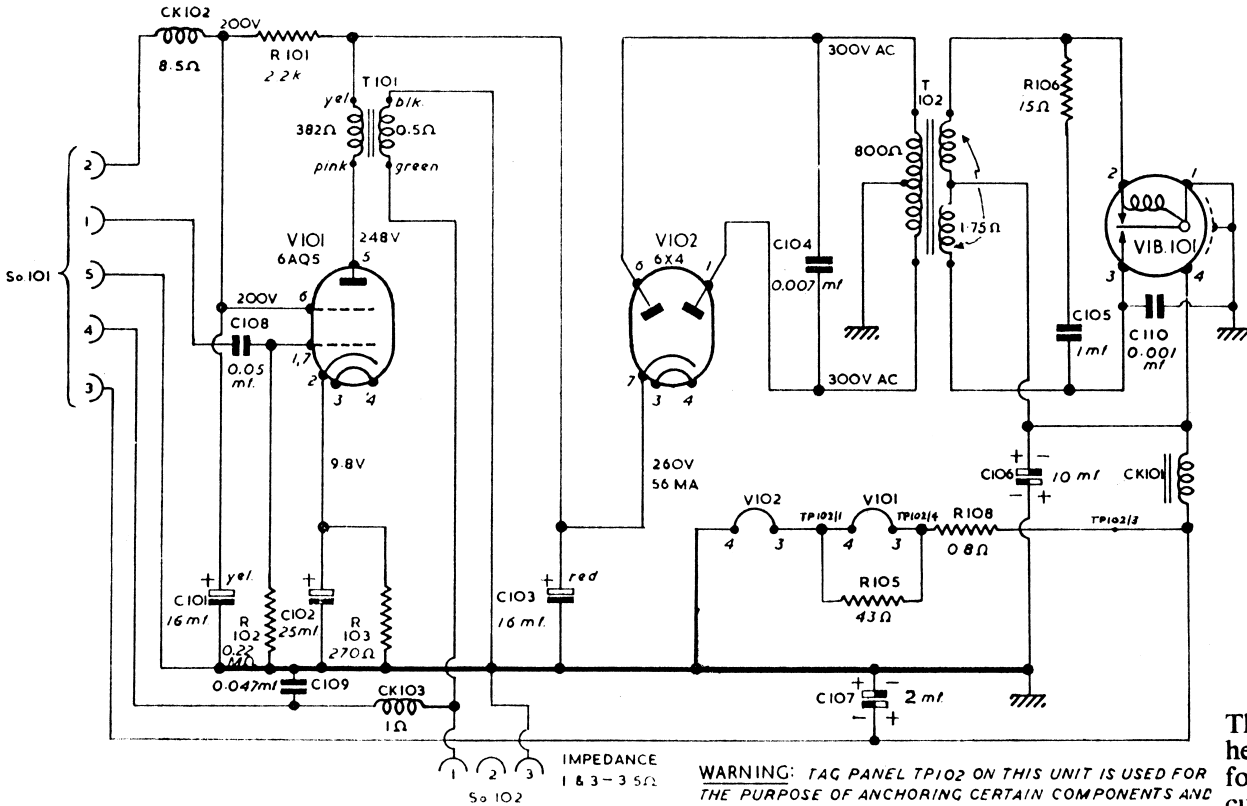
CK102
8.5Ω
200V
R101
2.2k
T101
yel
blk
382Ω
0.5Ω
pink
green
2
1
5
4
3
So.101
V101
6AQ5
248V
5
200V
6
C108
0.05 ml.
1,7
2
3
4
9.8V
C101
16 ml
yel.
R 102
0.22 MΩ
C102
25ml
R 103
270Ω
0.047ml
C109
CK103
1Ω
1
2
3
So 102
IMPEDANCE
1 & 3 – 3.5Ω
300V AC
T 102
800Ω
1.75Ω
V102
6X4
6
1
7
3
4
C104
0.007 ml
300V AC
260V
56 MA
C103
16 ml.
red
R106
15Ω
2
1
3
4
VIB.101
C105
1ml
C110
0.001 ml
C106
10 ml
CK101
V102
4
3
TP102/1
V101
4
3
TP102/4
R108
0.8Ω
TP102/3
R105
43Ω
C107
2 ml
WARNING: TAG PANEL TP102 ON THIS UNIT IS USED FOR THE PURPOSE OF ANCHORING CERTAIN COMPONENTS AND
Th
he
fo
cl